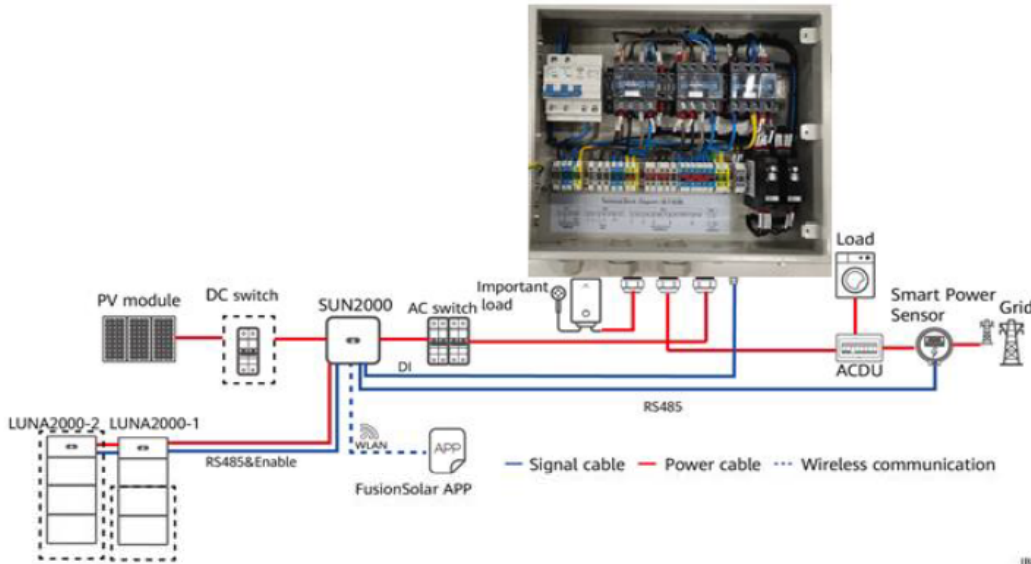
Load

Important load

PV module

DC switch

SUN2000

AC switch

Smart Power Sensor

Grid

DI

ACDU

RS485

LUNA2000-2

LUNA2000-1

RS485&Enable

WLAN

APP

FusionSolar APP

Signal cable

Power cable

Wireless communication